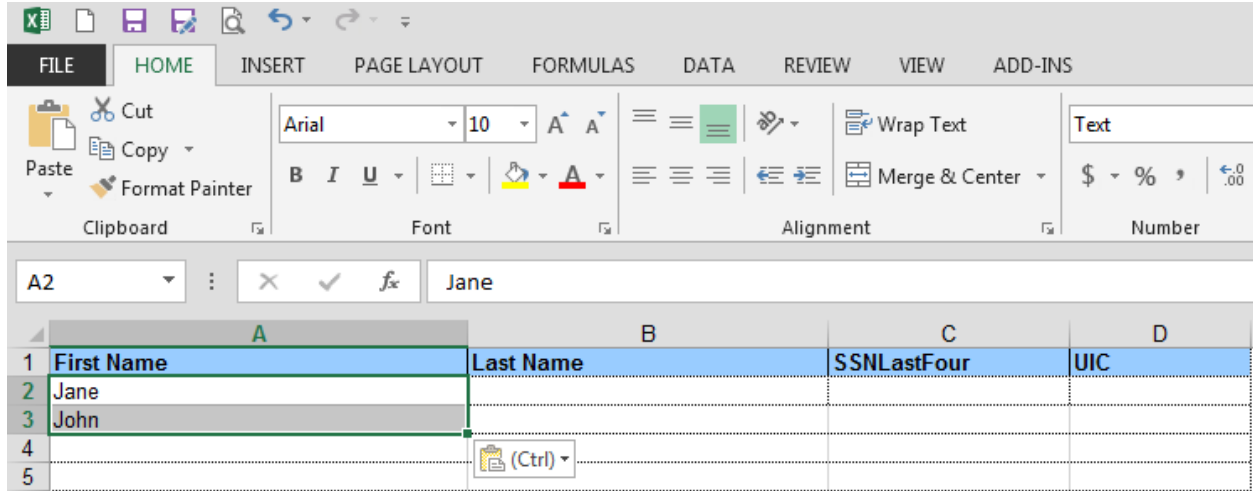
FILE HOME INSERT PAGE LAYOUT FORMULAS DATA REVIEW VIEW ADD-INS

Paste
Cut
Copy
Format Painter
Clipboard

Arial
10
B I U
Font

Wrap Text
Merge & Center
Alignment

Text
$ % ,
Number

A2
Jane

|   | A | B | C | D |
|---|---|---|---|---|
| 1 | First Name | Last Name | SSNLastFour | UIC |
| 2 | Jane | | | |
| 3 | John | | | |
| 4 | | | | |
| 5 | | | | |

(Ctrl)